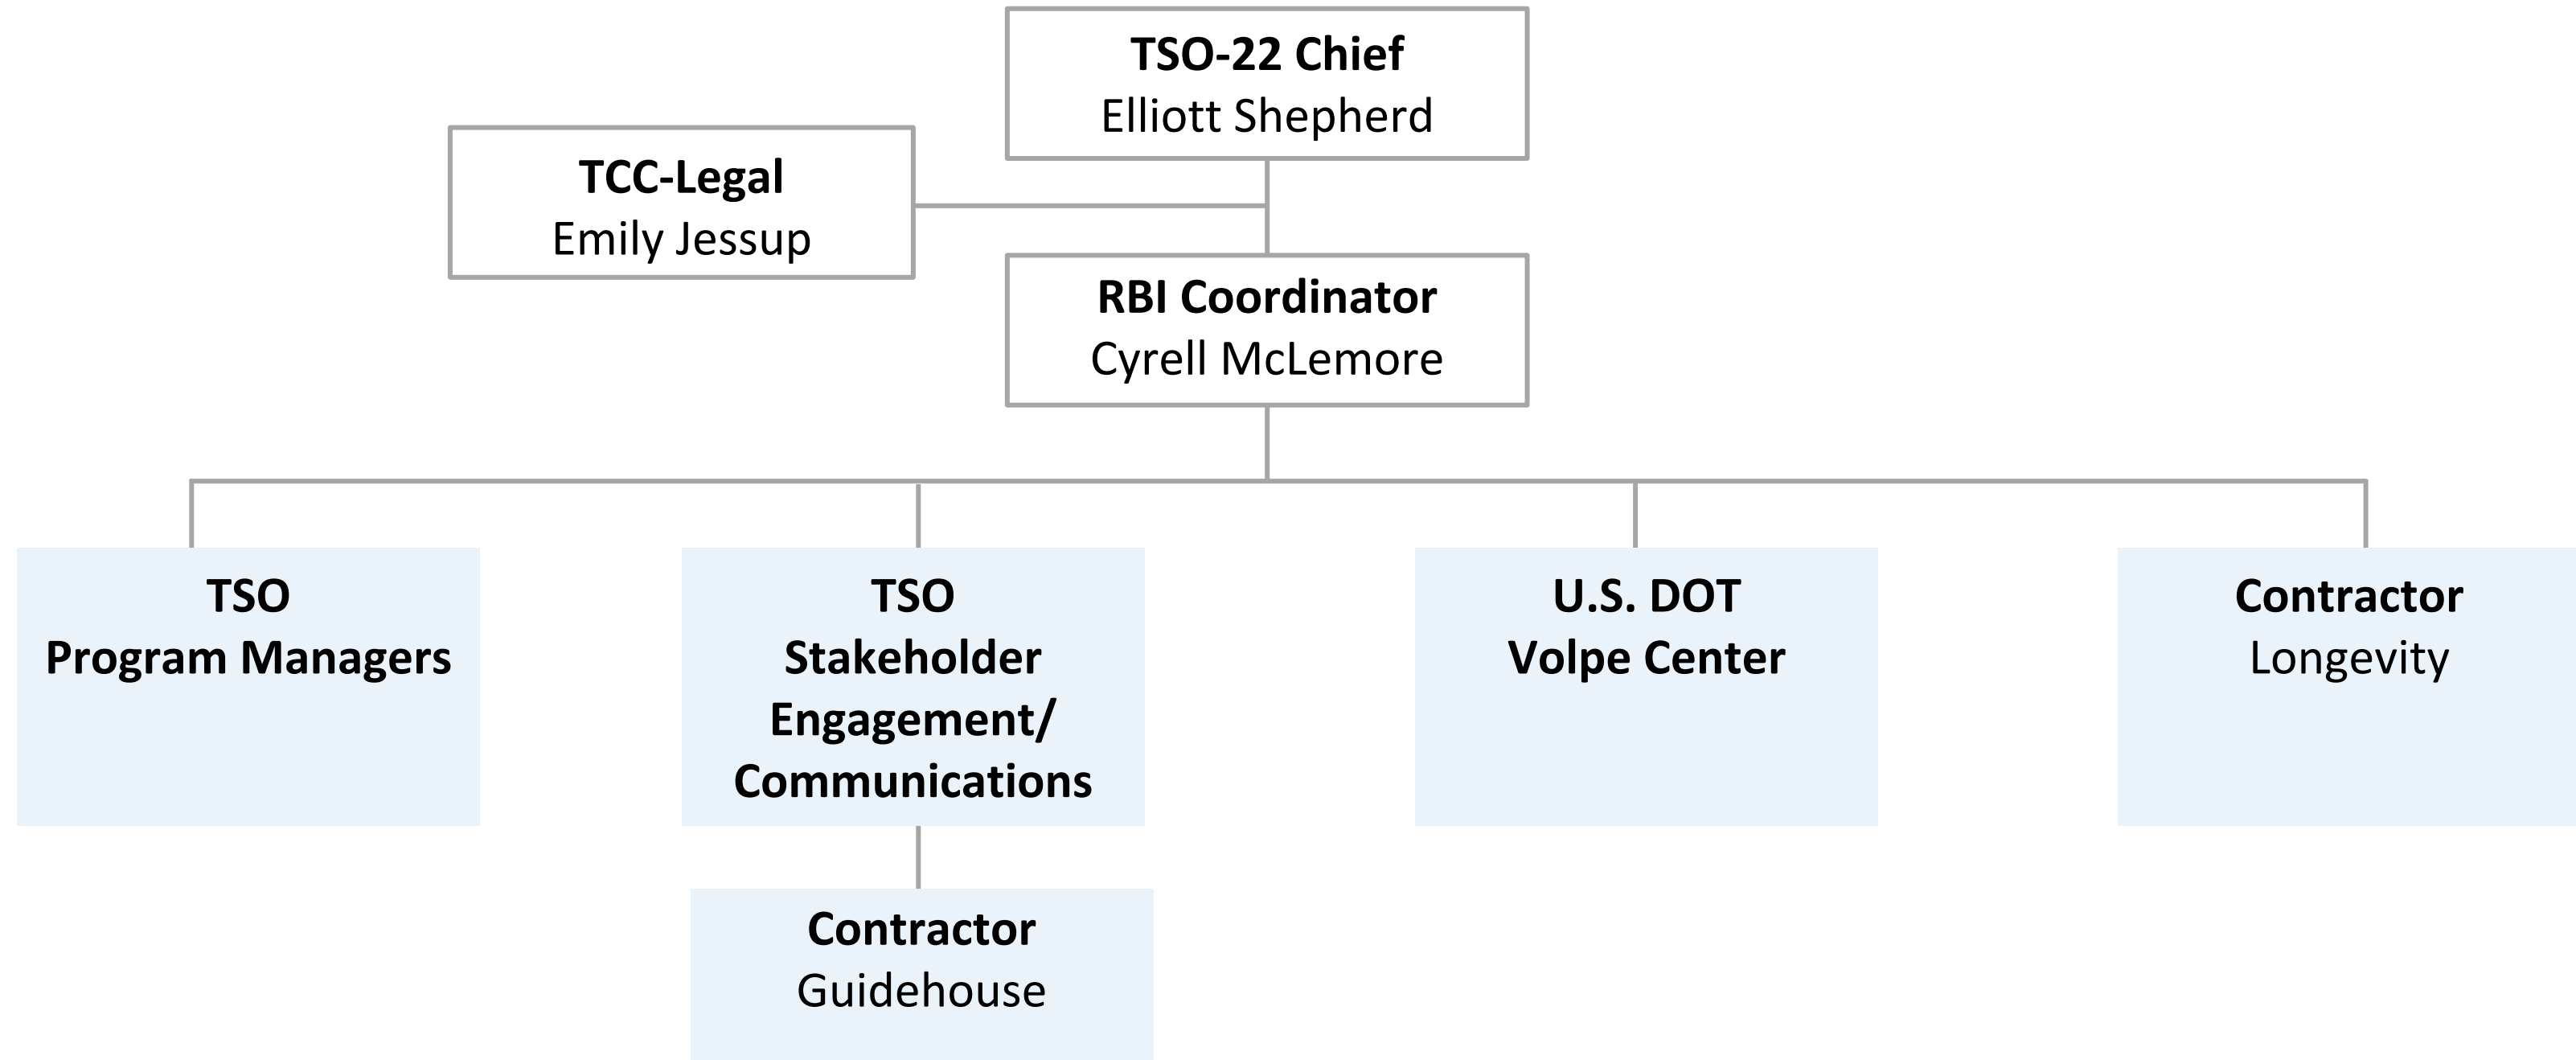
TSO-22 Chief
Elliott Shepherd

TCC-Legal
Emily Jessup

RBI Coordinator
Cyrell McLemore

TSO
Program Managers

TSO
Stakeholder Engagement/ Communications

Contractor
Guidehouse

U.S. DOT
Volpe Center

Contractor
Longevity